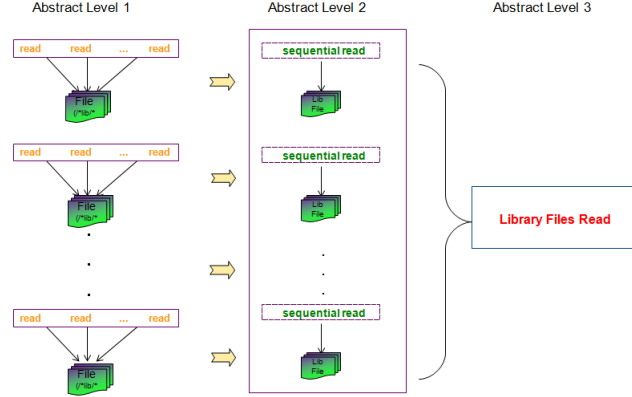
Abstract Level 1

Abstract Level 2

Abstract Level 3

read read ... read

File (/*lib/*

read read ... read

File (/*lib/*

.
.
.

read read ... read

File (/*lib/*

sequential read

Lib File

sequential read

Lib File

.
.
.

sequential read

Lib File

Library Files Read